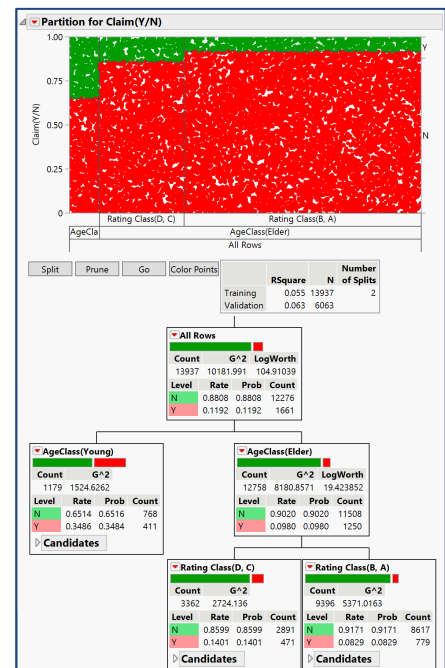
Partition for Claim(Y/N)

1.00
0.75
0.50
0.25
0
Claim(Y/N)
Y
N
Rating Class(D, C)
Rating Class(B, A)
AgeCla
AgeClass(Elder)
All Rows

Split Prune Go Color Points

| | RSquare | N | Number of Splits |
|---|---|---|---|
| Training | 0.055 | 13937 | 2 |
| Validation | 0.063 | 6063 | |

All Rows

| Count | G^2 | LogWorth |
|---|---|---|
| 13937 | 10181.991 | 104.91039 |

| Level | Rate | Prob | Count |
|---|---|---|---|
| N | 0.8808 | 0.8808 | 12276 |
| Y | 0.1192 | 0.1192 | 1661 |

AgeClass(Young)

| Count | G^2 |
|---|---|
| 1179 | 1524.6262 |

| Level | Rate | Prob | Count |
|---|---|---|---|
| N | 0.6514 | 0.6516 | 768 |
| Y | 0.3486 | 0.3484 | 411 |

Candidates

AgeClass(Elder)

| Count | G^2 | LogWorth |
|---|---|---|
| 12758 | 8180.8571 | 19.423852 |

| Level | Rate | Prob | Count |
|---|---|---|---|
| N | 0.9020 | 0.9020 | 11508 |
| Y | 0.0980 | 0.0980 | 1250 |

Rating Class(D, C)

| Count | G^2 |
|---|---|
| 3362 | 2724.136 |

| Level | Rate | Prob | Count |
|---|---|---|---|
| N | 0.8599 | 0.8599 | 2891 |
| Y | 0.1401 | 0.1401 | 471 |

Candidates

Rating Class(B, A)

| Count | G^2 |
|---|---|
| 9396 | 5371.0163 |

| Level | Rate | Prob | Count |
|---|---|---|---|
| N | 0.9171 | 0.9171 | 8617 |
| Y | 0.0829 | 0.0829 | 779 |

Candidates